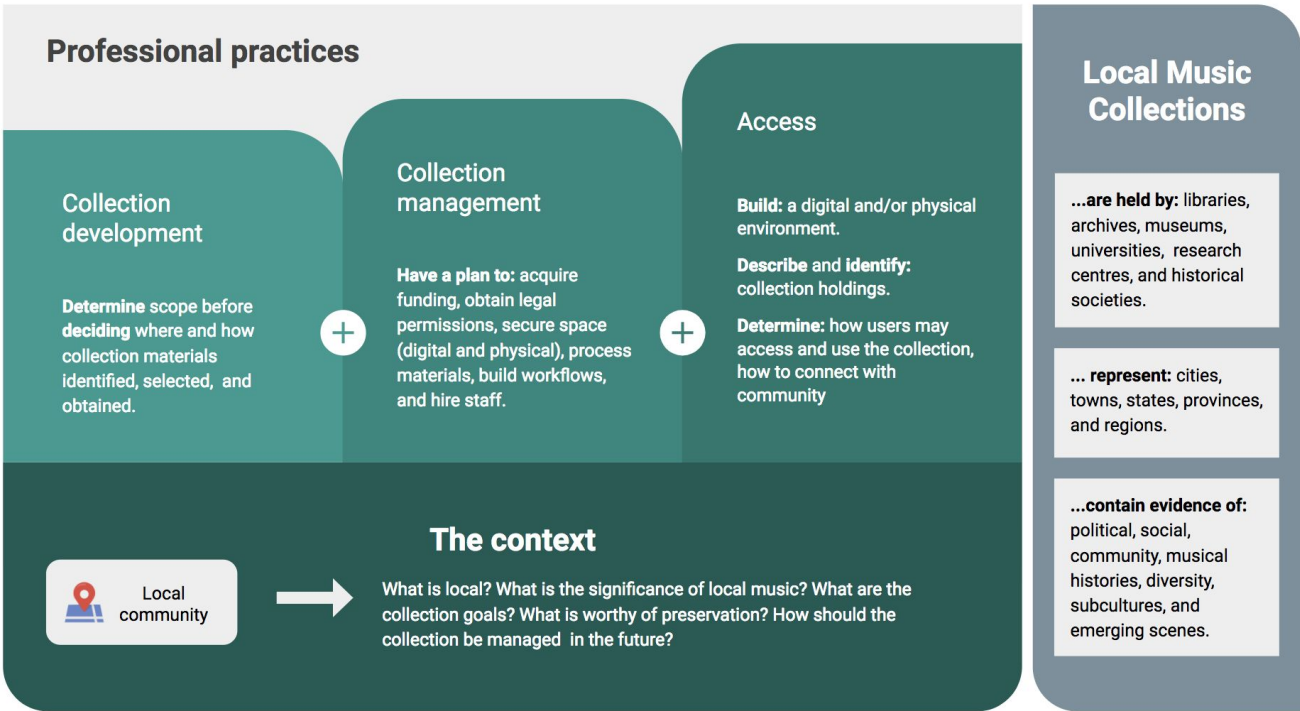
Professional practices

Collection development

Determine scope before deciding where and how collection materials identified, selected, and obtained.

+

Collection management

Have a plan to: acquire funding, obtain legal permissions, secure space (digital and physical), process materials, build workflows, and hire staff.

+

Access

Build: a digital and/or physical environment.

Describe and identify: collection holdings.

Determine: how users may access and use the collection, how to connect with community

The context

Local community

What is local? What is the significance of local music? What are the collection goals? What is worthy of preservation? How should the collection be managed in the future?

Local Music Collections

...are held by: libraries, archives, museums, universities, research centres, and historical societies.

... represent: cities, towns, states, provinces, and regions.

...contain evidence of: political, social, community, musical histories, diversity, subcultures, and emerging scenes.